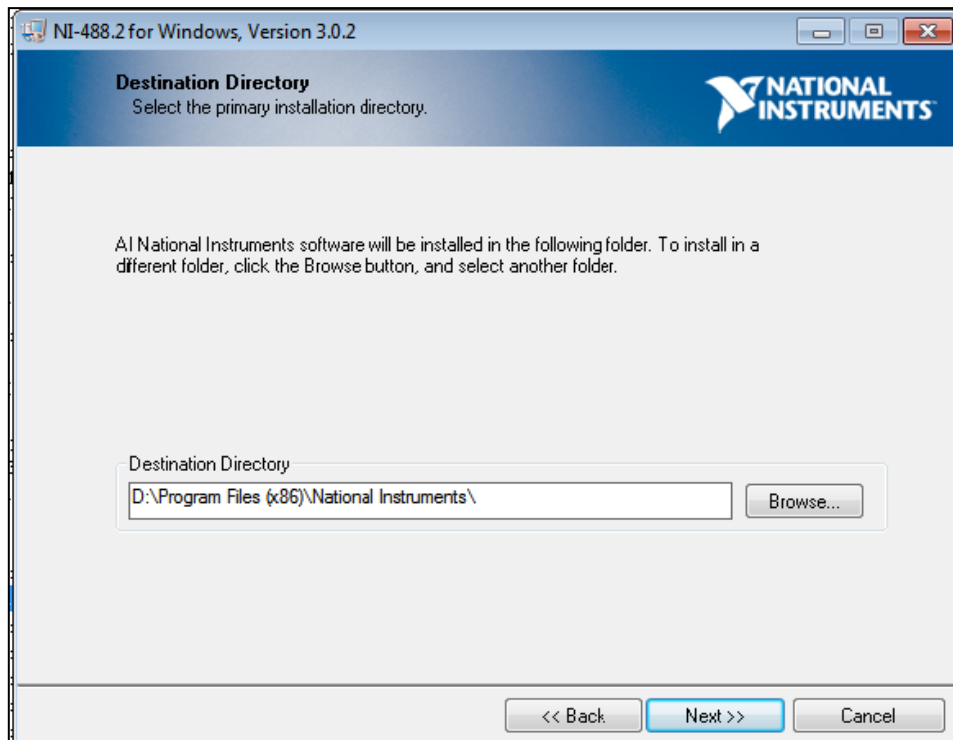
NI-488.2 for Windows, Version 3.0.2

Destination Directory
Select the primary installation directory.

NATIONAL INSTRUMENTS

Al National Instruments software will be installed in the following folder. To install in a different folder, click the Browse button, and select another folder.

Destination Directory
D:\Program Files (x86)\National Instruments\
Browse...

<< Back
Next >>
Cancel